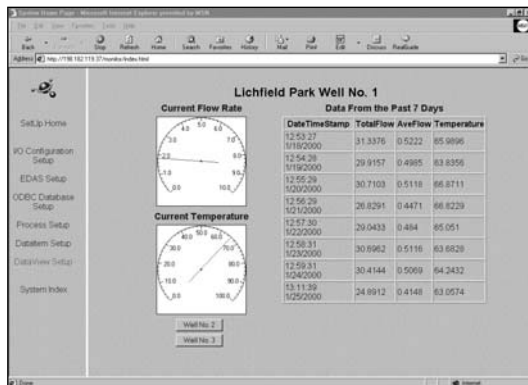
System Home Page - Microsoft Internet Explorer provided by MCIS
File Edit View Favorites Tools Help
Back Forward Stop Refresh Home Search Favorites History Mail Print Edit Discuss RealGuide
Address http://198.162.119.37/sundrs/index.html
Go

SetUp Home
I/O Configuration Setup
EDAS Setup
ODBC Database Setup
Process Setup
Dataitem Setup
DataViewer Setup
System Index

Lichfield Park Well No. 1

Current Flow Rate
4.0 5.0 6.0
3.0 7.0
2.0 8.0
1.0 9.0
0.0 10.0

Current Temperature
40.0 50.0 60.0
30.0 70.0
20.0 80.0
10.0 90.0
0.0 100.0

Well No. 2
Well No. 3

Data From the Past 7 Days

| DateTimeStamp | TotalFlow | AveFlow | Temperature |
|---|---|---|---|
| 12:53:27 1/18/2000 | 31.3376 | 0.5222 | 65.9896 |
| 12:54:28 1/19/2000 | 29.9157 | 0.4985 | 63.6356 |
| 12:55:29 1/20/2000 | 30.7103 | 0.5118 | 66.8711 |
| 12:56:29 1/21/2000 | 26.8291 | 0.4471 | 66.8229 |
| 12:57:30 1/22/2000 | 29.0433 | 0.484 | 65.051 |
| 12:58:31 1/23/2000 | 30.6962 | 0.5116 | 63.6828 |
| 12:59:31 1/24/2000 | 30.4144 | 0.5069 | 64.2432 |
| 13:11:39 1/25/2000 | 24.8912 | 0.4148 | 63.0574 |

Done
Internet